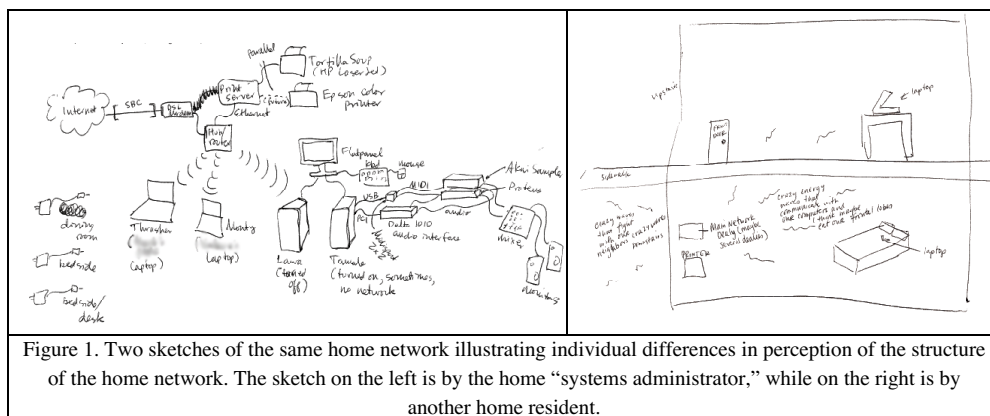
Internet
SBC
DSL Modem
Parallel
Tortilla Soup (HP LaserJet)
Print Server
(Private)
Epson color printer
Ethernet
Holy router
Flatpanel
kbd
mouse
Akai Sampler
MIDI
Proteus
USB
PCI
audio
Delta 1010 audio interface
dining room
bedside
bedside/desk
Thrasher
(laptop)
Monty
(laptop)
Lance (turned off)
Tornado (turned on, sometimes, no network)
mixer
monitors

upstairs
laptop
front door
crazy energy waves that communicate with our computers and (I think maybe) eat our frontal lobes
crazy waves that fight with the crazy waves from neighbors' computers
Main Network Deely (maybe several deelies)
printer
laptop

Figure 1. Two sketches of the same home network illustrating individual differences in perception of the structure of the home network. The sketch on the left is by the home "systems administrator," while on the right is by another home resident.